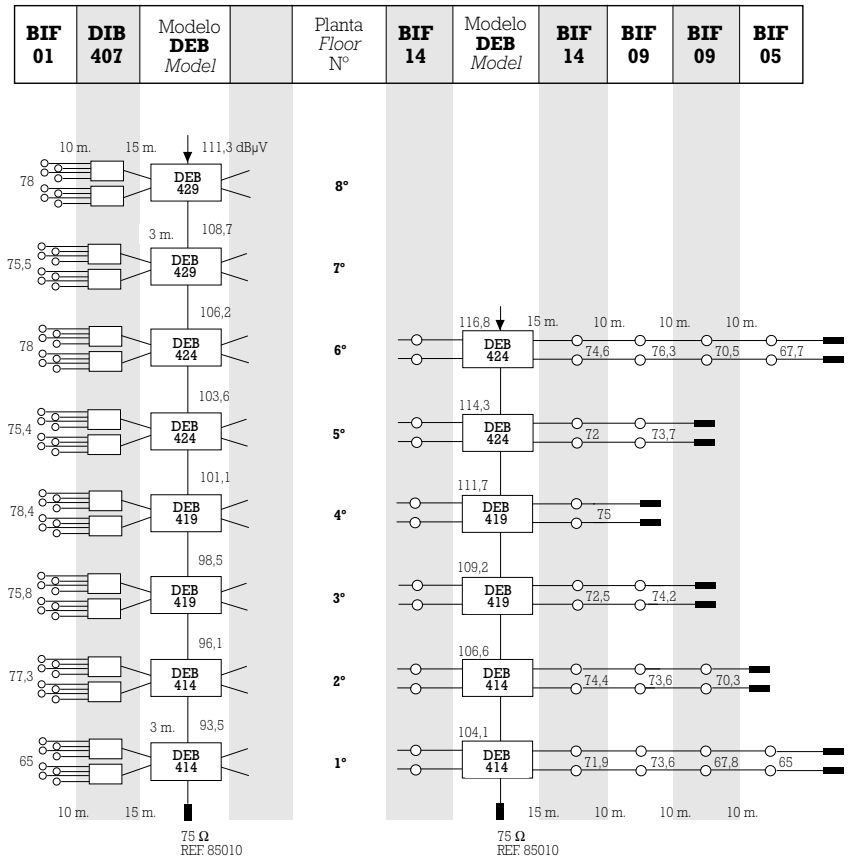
| BIF 01 | DIB 407 | Modelo DEB Model | | Planta Floor N° | BIF 14 | Modelo DEB Model | BIF 14 | BIF 09 | BIF 09 | BIF 05 |
|---|---|---|---|---|---|---|---|---|---|---|

10 m. 15 m. 111,3 dBµV

78 DEB 429 8°

3 m. 108,7

75,5 DEB 429 7°

106,2

78 DEB 424 6°

116,8 15 m. 10 m. 10 m. 10 m.

DEB 424 74,6 76,3 70,5 67,7

103,6

75,4 DEB 424 5°

114,3

DEB 424 72 73,7

101,1

78,4 DEB 419 4°

111,7

DEB 419 75

98,5

75,8 DEB 419 3°

109,2

DEB 419 72,5 74,2

96,1

77,3 DEB 414 2°

106,6

DEB 414 74,4 73,6 70,3

3 m. 93,5

65 DEB 414 1°

104,1

DEB 414 71,9 73,6 67,8 65

10 m. 15 m.

75 Ω
REF. 85010

15 m. 10 m. 10 m. 10 m.

75 Ω
REF. 85010